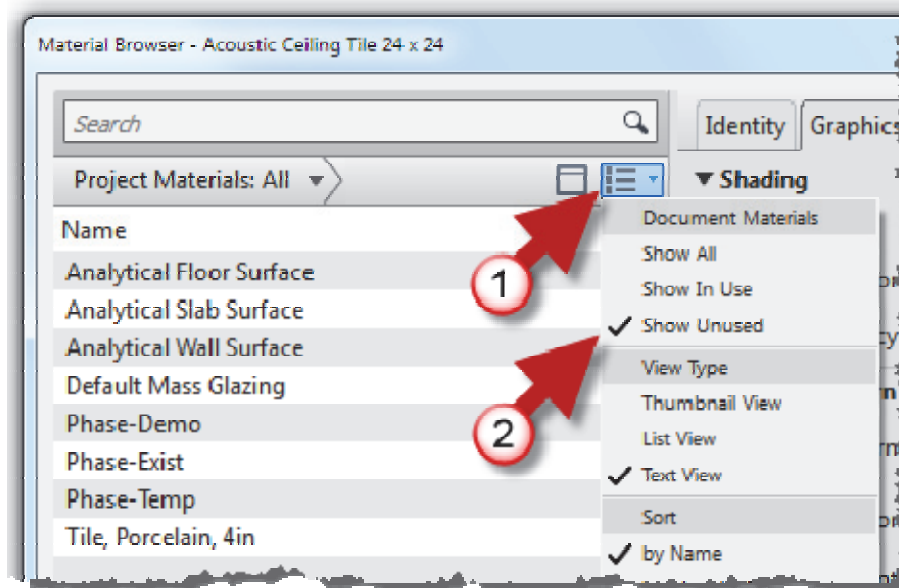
Material Browser - Acoustic Ceiling Tile 24 x 24

Search

Project Materials: All

Identity

Graphics

Shading

Name

Analytical Floor Surface

Analytical Slab Surface

Analytical Wall Surface

Default Mass Glazing

Phase-Demo

Phase-Exist

Phase-Temp

Tile, Porcelain, 4in

Document Materials

Show All

Show In Use

✓ Show Unused

View Type

Thumbnail View

List View

✓ Text View

Sort

✓ by Name

1

2